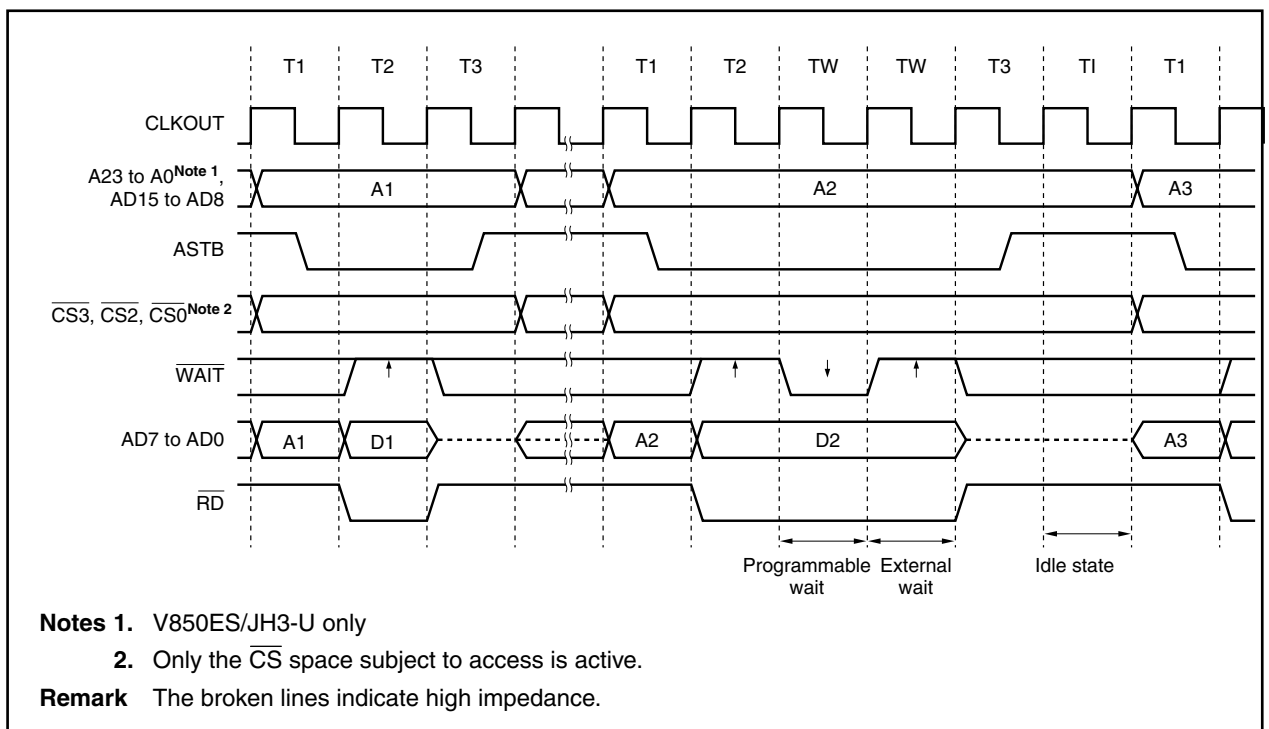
T1 T2 T3 T1 T2 TW TW T3 TI T1

CLKOUT

A23 to A0$^{\textbf{Note 1}}$, AD15 to AD8

A1

A2

A3

ASTB

$\overline{\text{CS3}}$, $\overline{\text{CS2}}$, $\overline{\text{CS0}}$$^{\textbf{Note 2}}$

$\overline{\text{WAIT}}$

AD7 to AD0

A1 D1 A2 D2 A3

$\overline{\text{RD}}$

Programmable wait

External wait

Idle state

**Notes 1.** V850ES/JH3-U only

**2.** Only the $\overline{\text{CS}}$ space subject to access is active.

**Remark** The broken lines indicate high impedance.